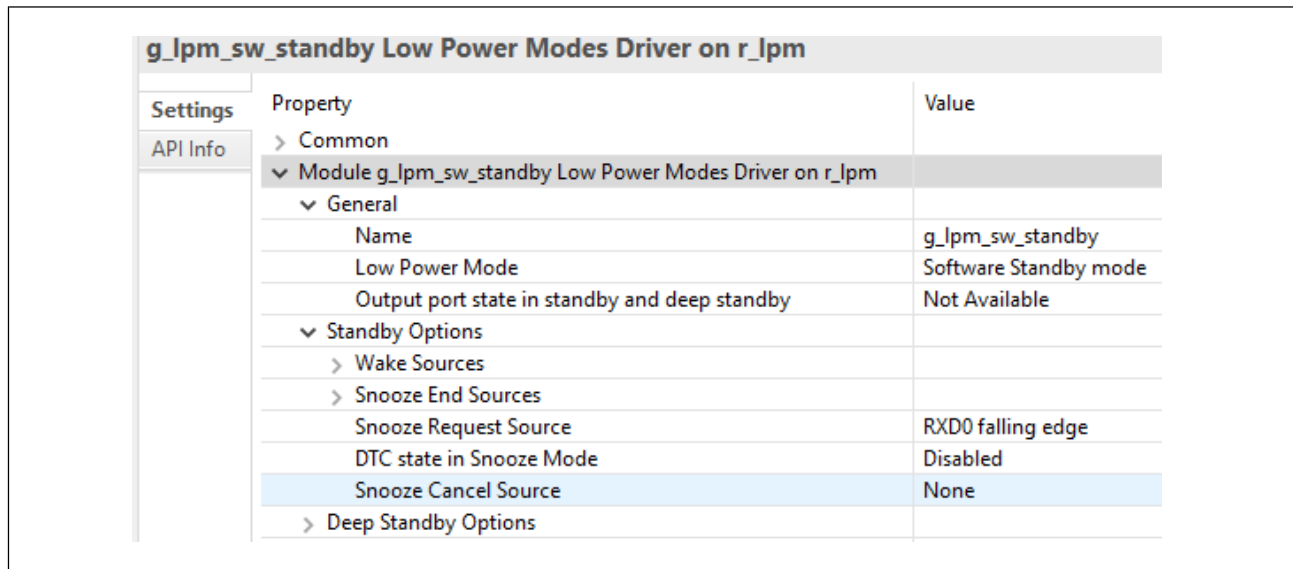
g_lpm_sw_standby Low Power Modes Driver on r_lpm

Settings
API Info

| Property | Value |
|---|---|
| > Common | |
| ∨ Module g_lpm_sw_standby Low Power Modes Driver on r_lpm | |
| ∨ General | |
| Name | g_lpm_sw_standby |
| Low Power Mode | Software Standby mode |
| Output port state in standby and deep standby | Not Available |
| ∨ Standby Options | |
| > Wake Sources | |
| > Snooze End Sources | |
| Snooze Request Source | RXD0 falling edge |
| DTC state in Snooze Mode | Disabled |
| Snooze Cancel Source | None |
| > Deep Standby Options | |